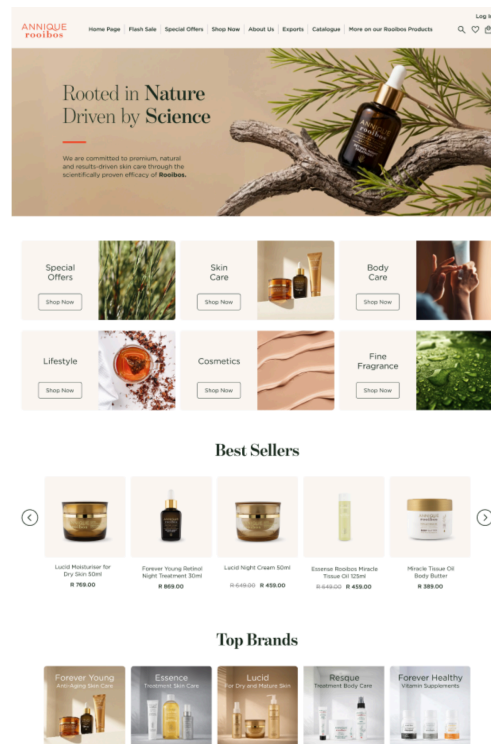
ANNIQUE rooibos

Home Page | Flash Sale | Special Offers | Shop Now | About Us | Exports | Catalogue | More on our Rooibos Products

Log in

Rooted in Nature Driven by Science

We are committed to premium, natural and results-driven skin care through the scientifically proven efficacy of Rooibos.

Special Offers
Shop Now

Skin Care
Shop Now

Body Care
Shop Now

Lifestyle
Shop Now

Cosmetics
Shop Now

Fine Fragrance
Shop Now

Best Sellers

Lucid Moisturiser for Dry Skin 50ml
R 769.00

Forever Young Retinol Night Treatment 30ml
R 869.00

Lucid Night Cream 50ml
R 549.00 R 459.00

Essense Rooibos Miracle Tissue Oil 125ml
R 549.00 R 459.00

Miracle Tissue Oil Body Butter
R 389.00

Top Brands

Forever Young
Anti-Aging Skin Care

Essence
Treatment Skin Care

Lucid
For Dry and Mature Skin

Resque
Treatment Body Care

Forever Healthy
Vitamin Supplements